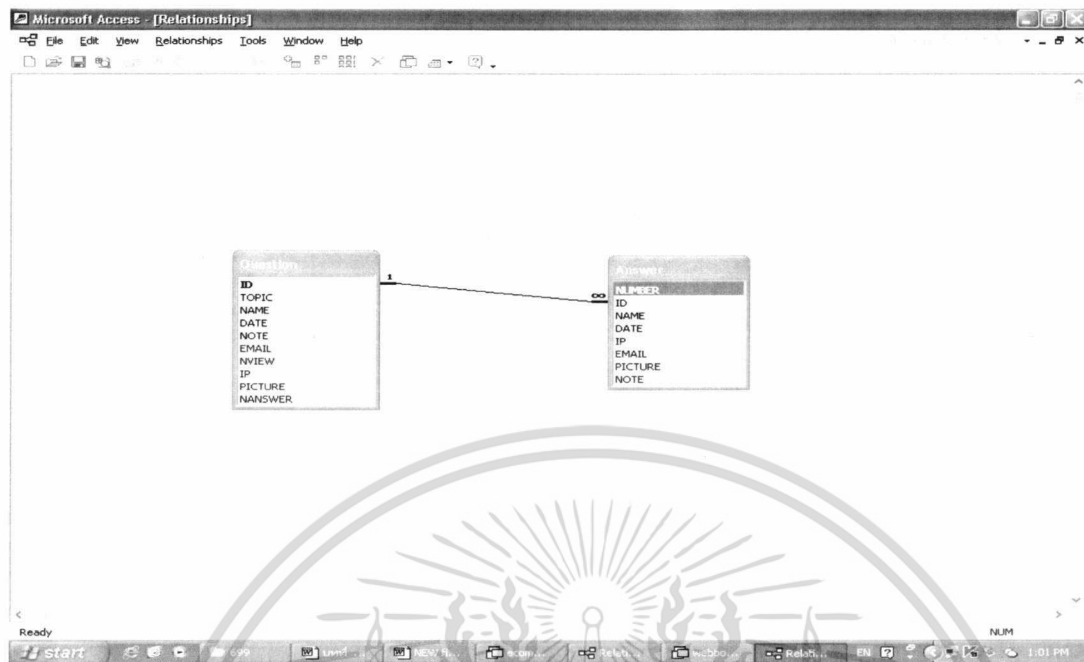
Microsoft Access - [Relationships]

File Edit View Relationships Tools Window Help

Question
ID
TOPIC
NAME
DATE
NOTE
EMAIL
NVIEW
IP
PICTURE
NANSWER

1

∞

Answer
NUMBER
ID
NAME
DATE
IP
EMAIL
PICTURE
NOTE

Ready

NUM

start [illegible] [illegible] NEW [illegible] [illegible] Relati... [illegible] Relati... EN 1:01 PM